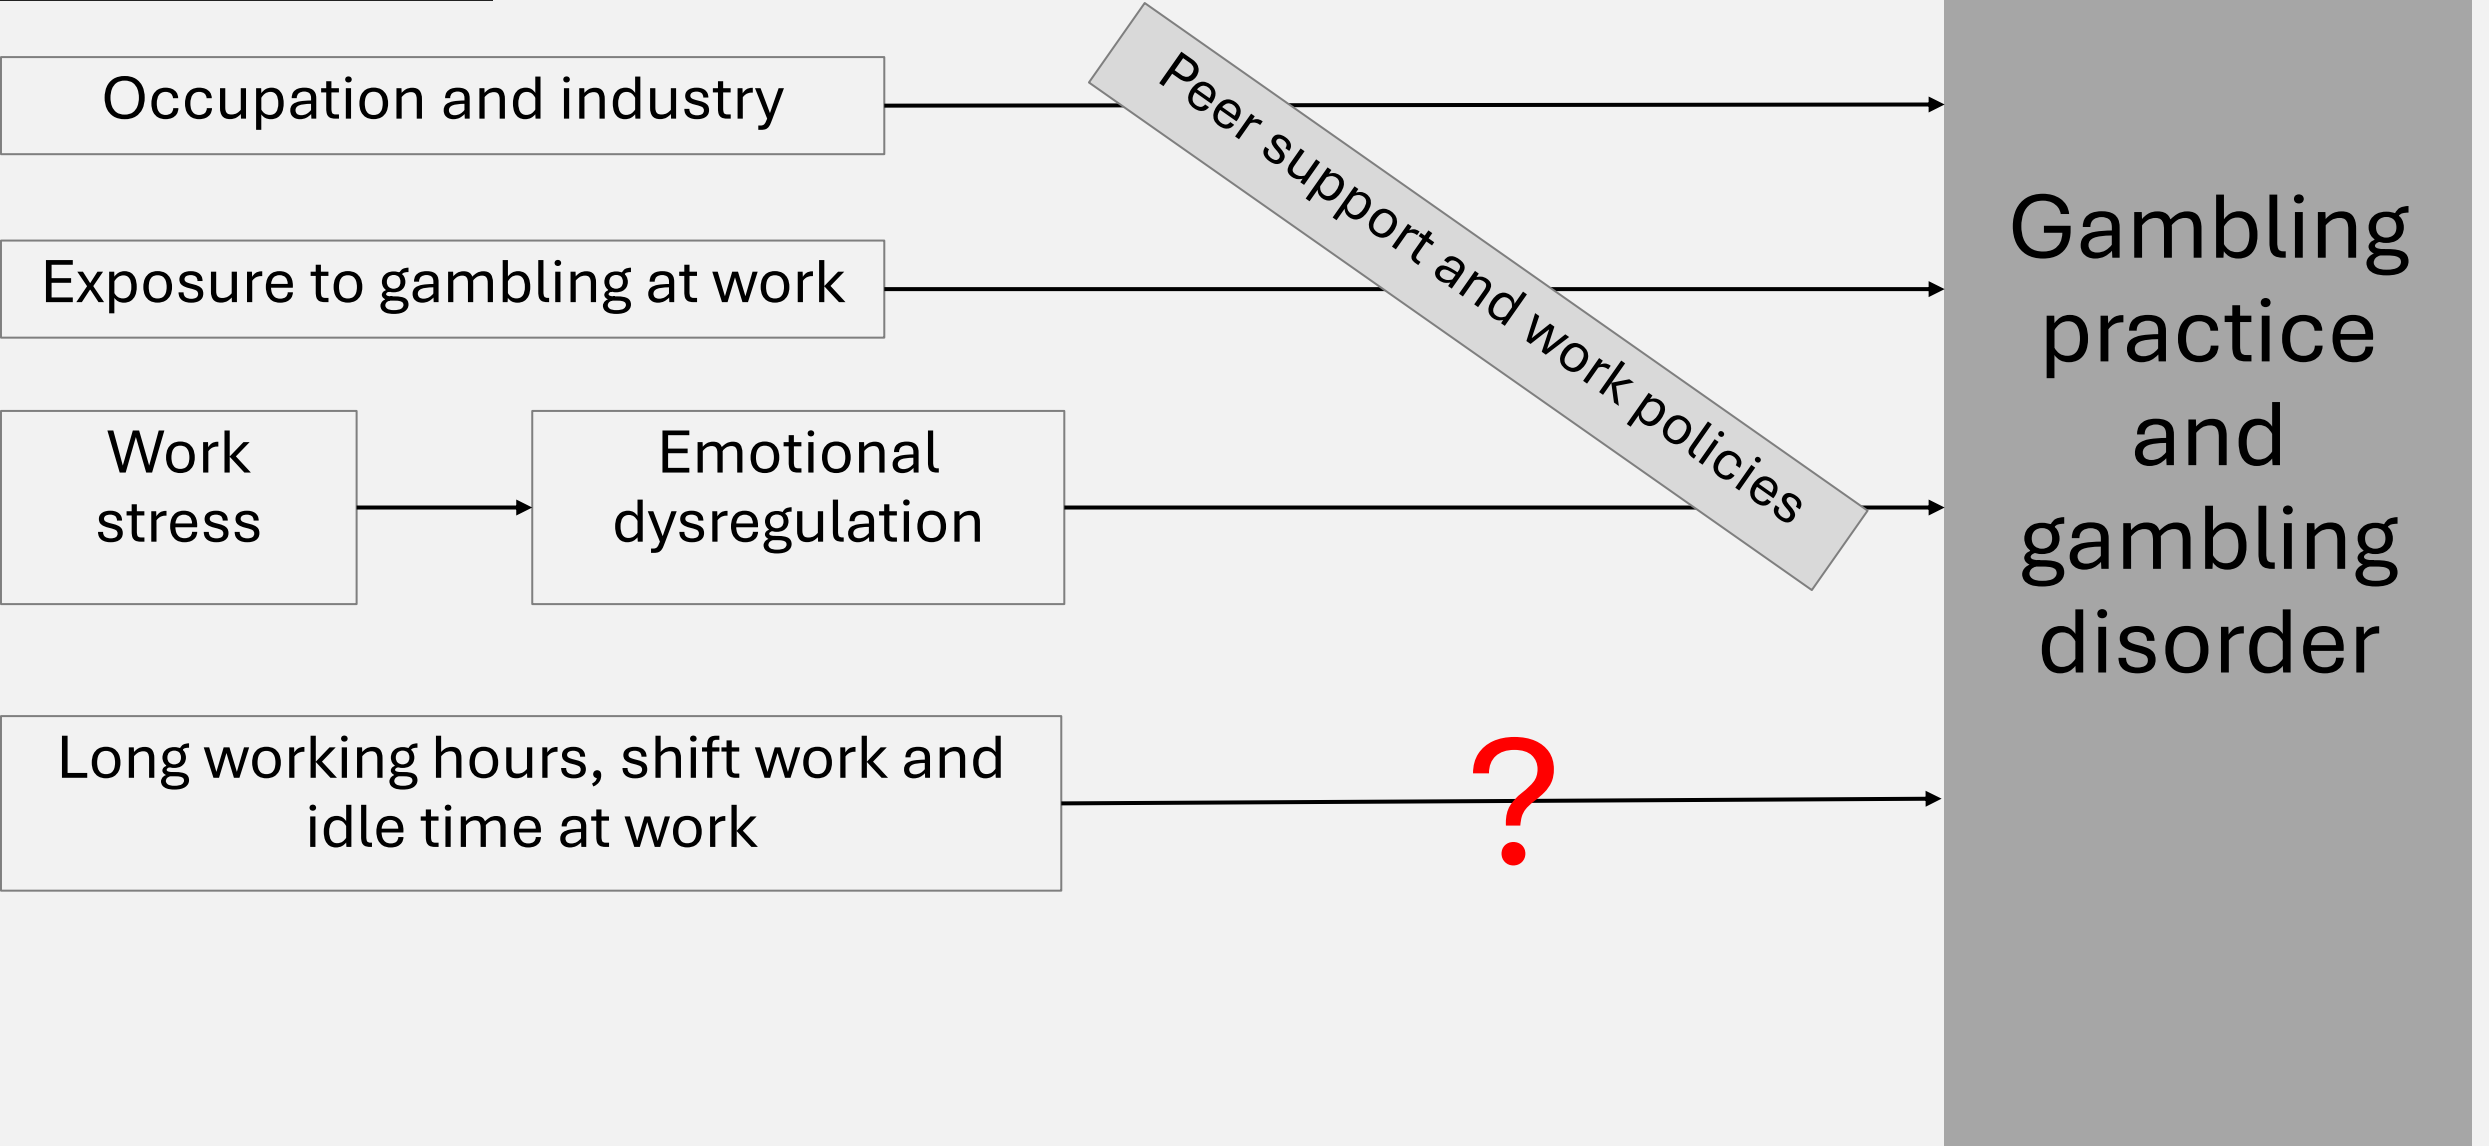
Occupation and industry

Exposure to gambling at work

Work stress

Emotional dysregulation

Long working hours, shift work and idle time at work

Peer support and work policies

?

Gambling practice and gambling disorder